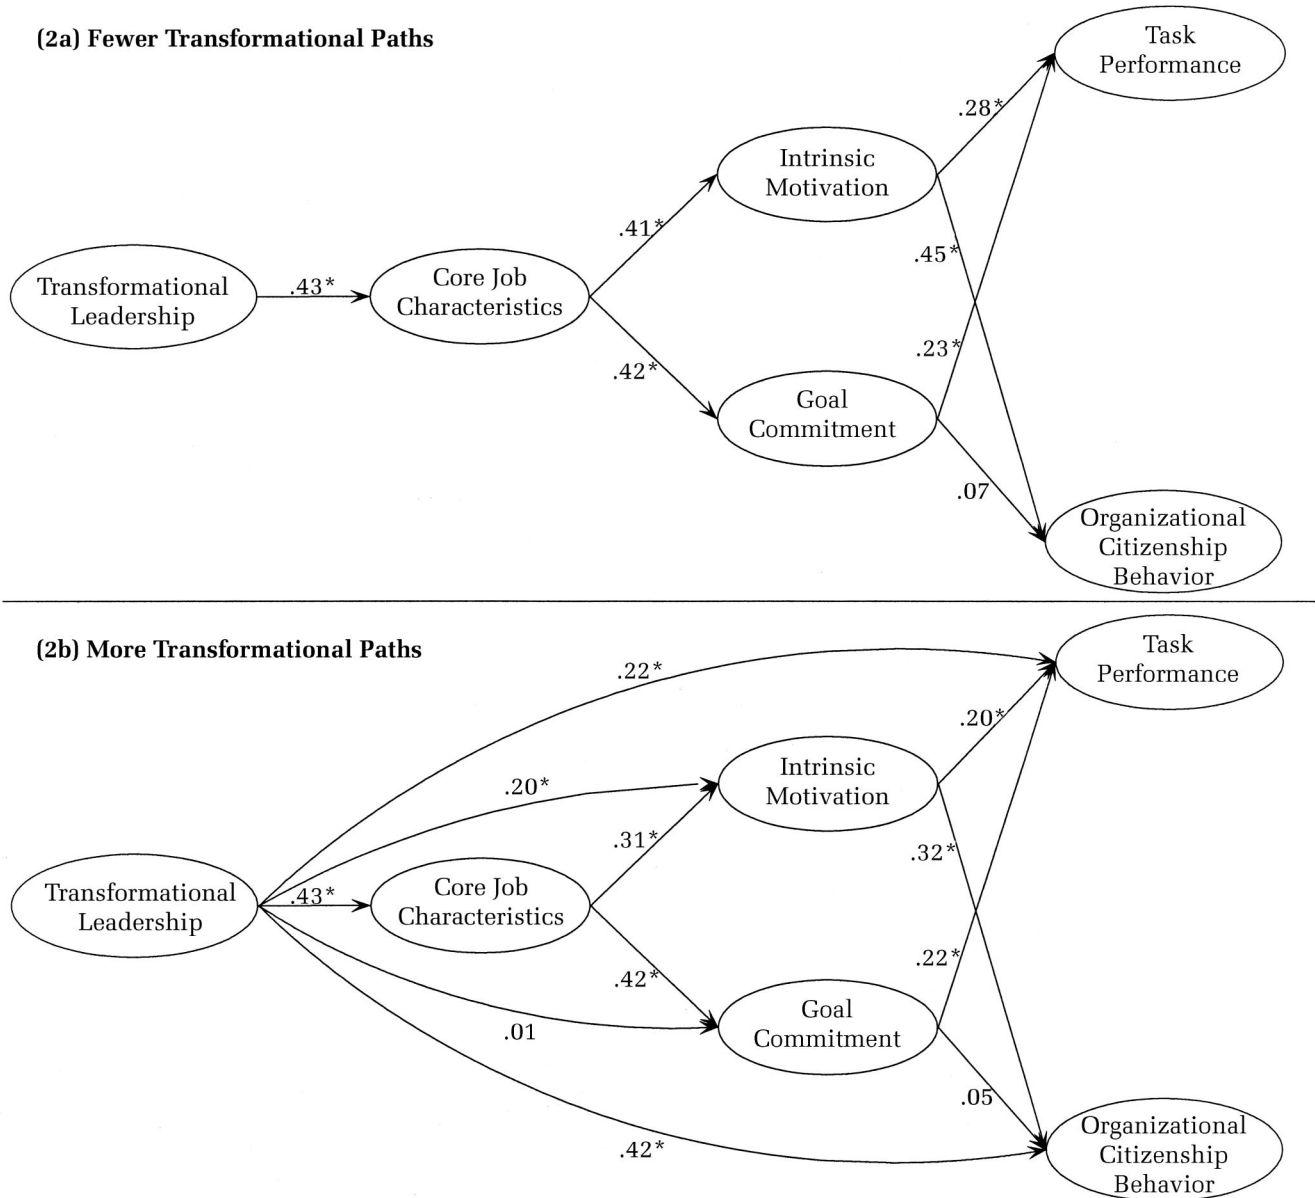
(2a) Fewer Transformational Paths

Task Performance

.28*

Intrinsic Motivation

.41*

.45*

Transformational Leadership

.43*

Core Job Characteristics

.23*

.42*

Goal Commitment

.07

Organizational Citizenship Behavior

(2b) More Transformational Paths

.22*

Task Performance

.20*

.20*

Intrinsic Motivation

.31*

.32*

Transformational Leadership

.43*

Core Job Characteristics

.22*

.42*

Goal Commitment

.01

.05

.42*

Organizational Citizenship Behavior